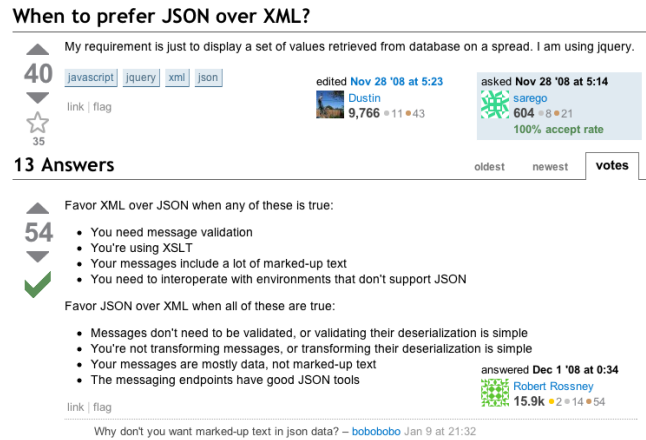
When to prefer JSON over XML?

40

35

My requirement is just to display a set of values retrieved from database on a spread. I am using jquery.

javascript jquery xml json

link | flag

edited Nov 28 '08 at 5:23
Dustin
9,766 ●11 ●43

asked Nov 28 '08 at 5:14
sarego
604 ●8 ●21
100% accept rate

13 Answers

oldest newest votes

54

Favor XML over JSON when any of these is true:

- You need message validation
- You're using XSLT
- Your messages include a lot of marked-up text
- You need to interoperate with environments that don't support JSON

Favor JSON over XML when all of these are true:

- Messages don't need to be validated, or validating their deserialization is simple
- You're not transforming messages, or transforming their deserialization is simple
- Your messages are mostly data, not marked-up text
- The messaging endpoints have good JSON tools

answered Dec 1 '08 at 0:34
Robert Rossney
15.9k ●2 ●14 ●54

link | flag

Why don't you want marked-up text in json data? – bobobobo Jan 9 at 21:32